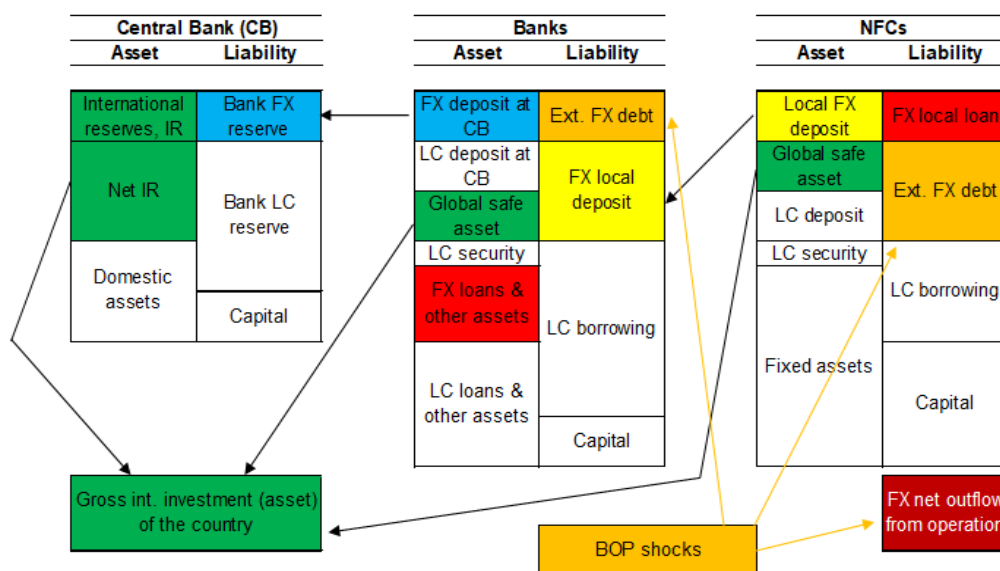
Central Bank (CB)

| Asset | Liability |
|---|---|
| International reserves, IR | Bank FX reserve |
| Net IR | Bank LC reserve |
| Domestic assets | Capital |

Banks

| Asset | Liability |
|---|---|
| FX deposit at CB | Ext. FX debt |
| LC deposit at CB | FX local deposit |
| Global safe asset | |
| LC security | LC borrowing |
| FX loans & other assets | |
| LC loans & other assets | Capital |

NFCs

| Asset | Liability |
|---|---|
| Local FX deposit | FX local loans |
| Global safe asset | Ext. FX debt |
| LC deposit | |
| LC security | LC borrowing |
| Fixed assets | Capital |

Gross int. investment (asset) of the country

BOP shocks

FX net outflow from operation